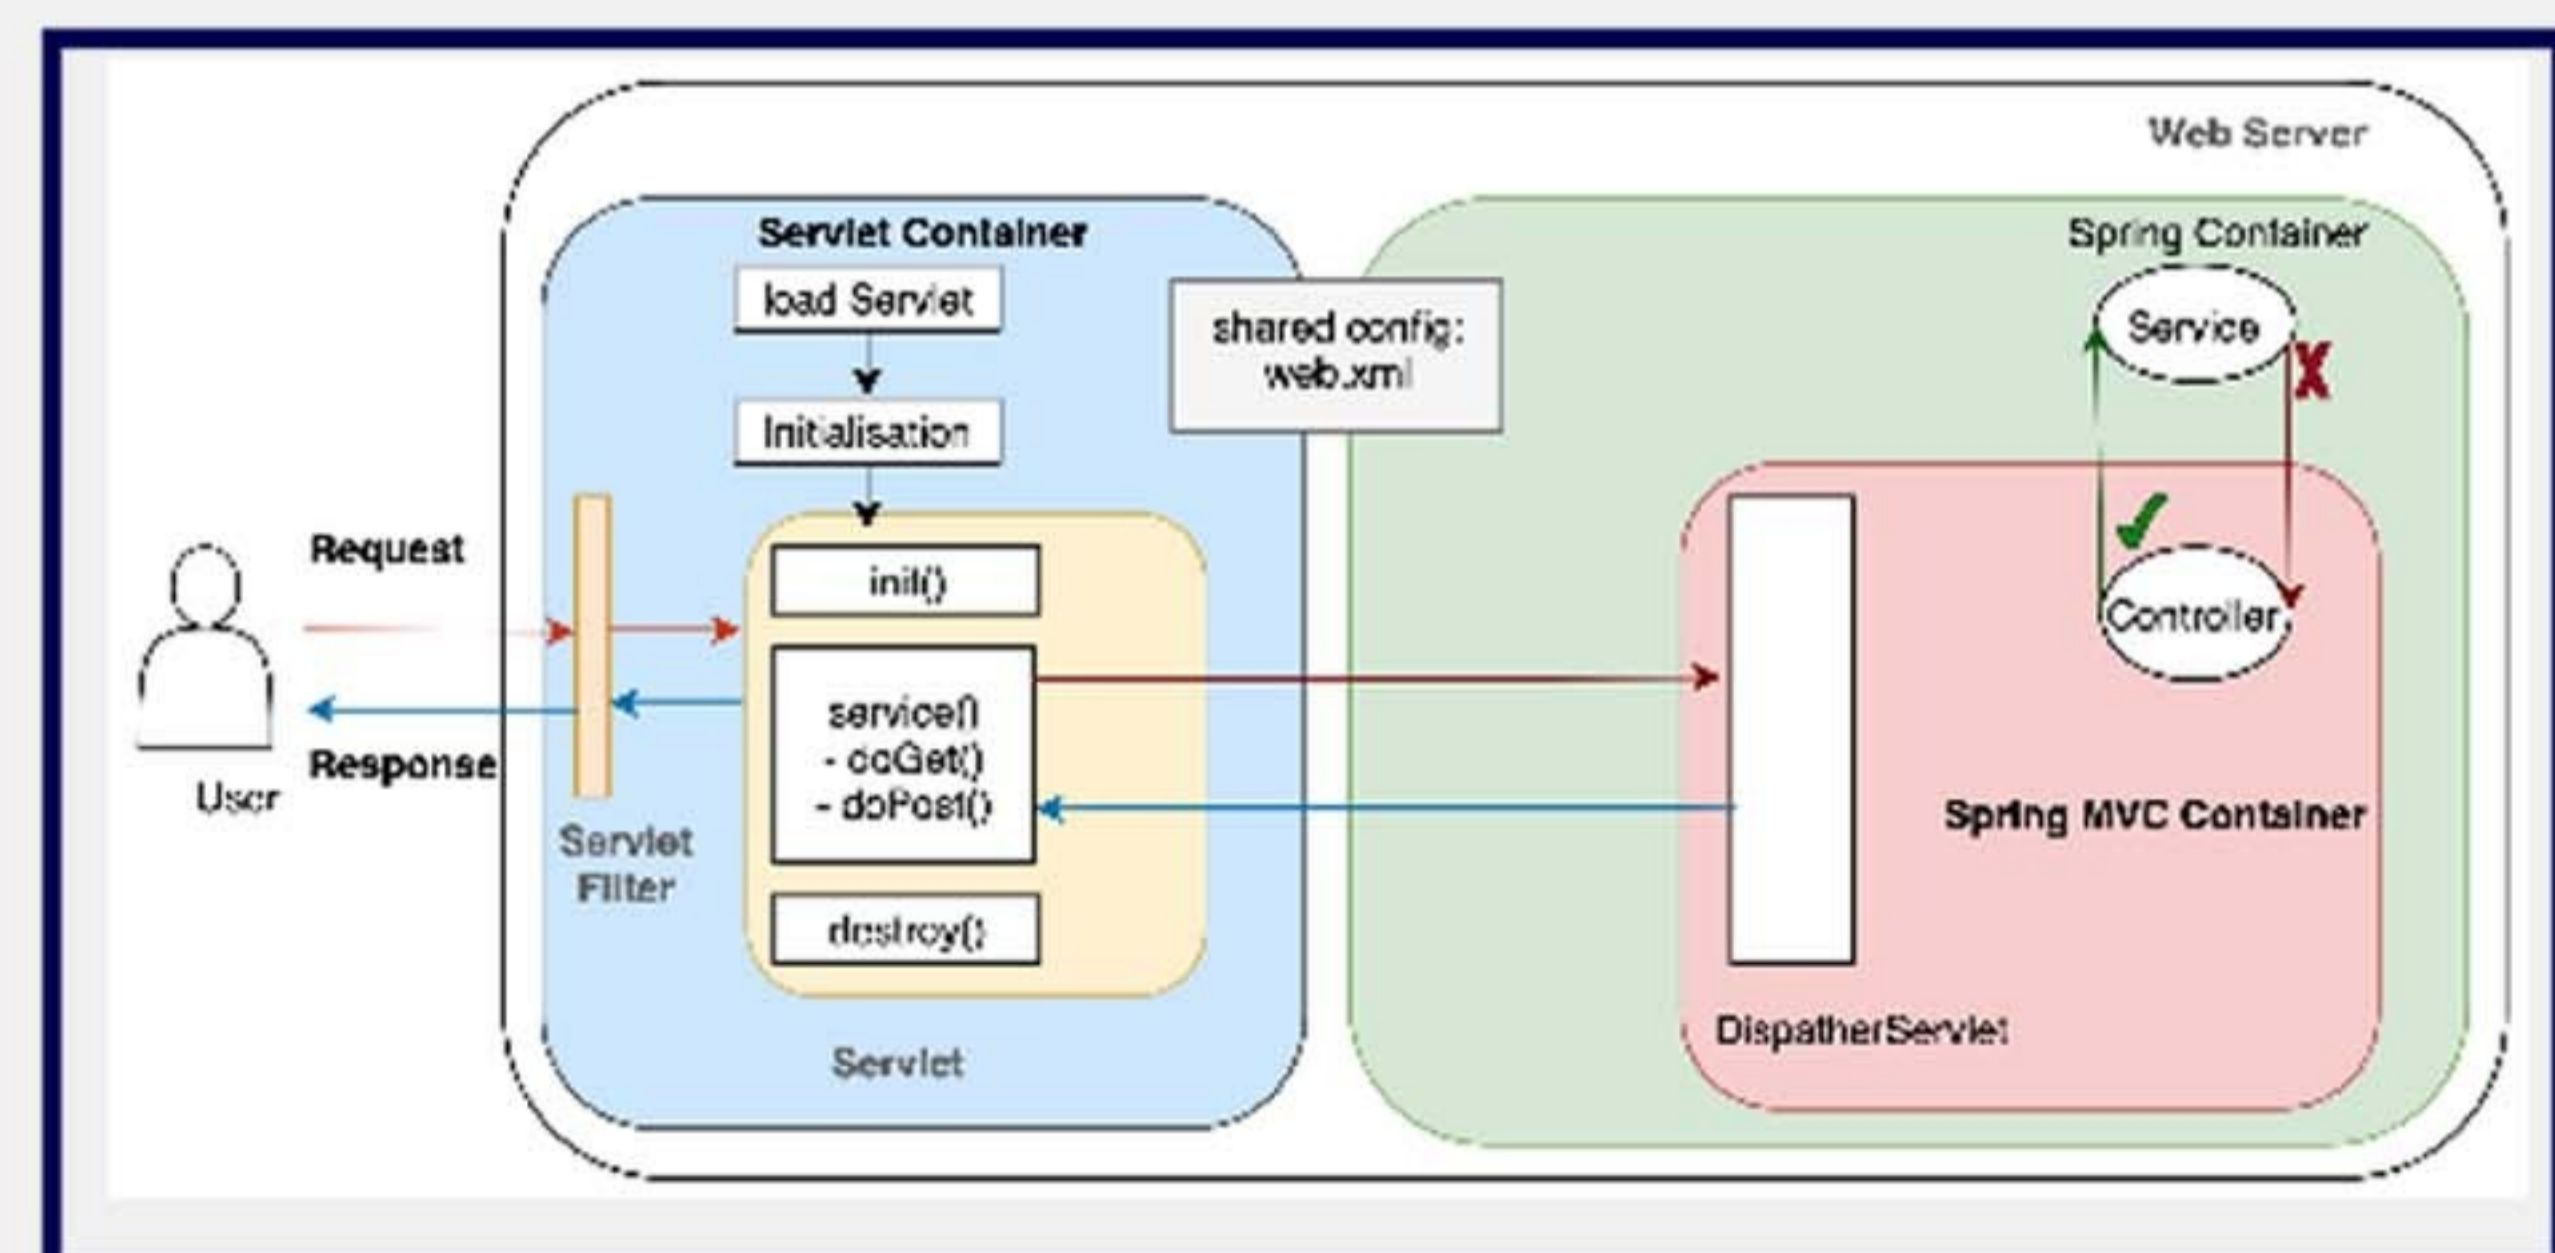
Web Server

Servlet Container

load Servlet

Initialisation

shared config: web.xml

Spring Container

Service

X

✓

Controller

Request

User

Response

init()

service()
- doGet()
- doPost()

destroy()

Servlet Filter

Servlet

Spring MVC Container

DispatherServlet